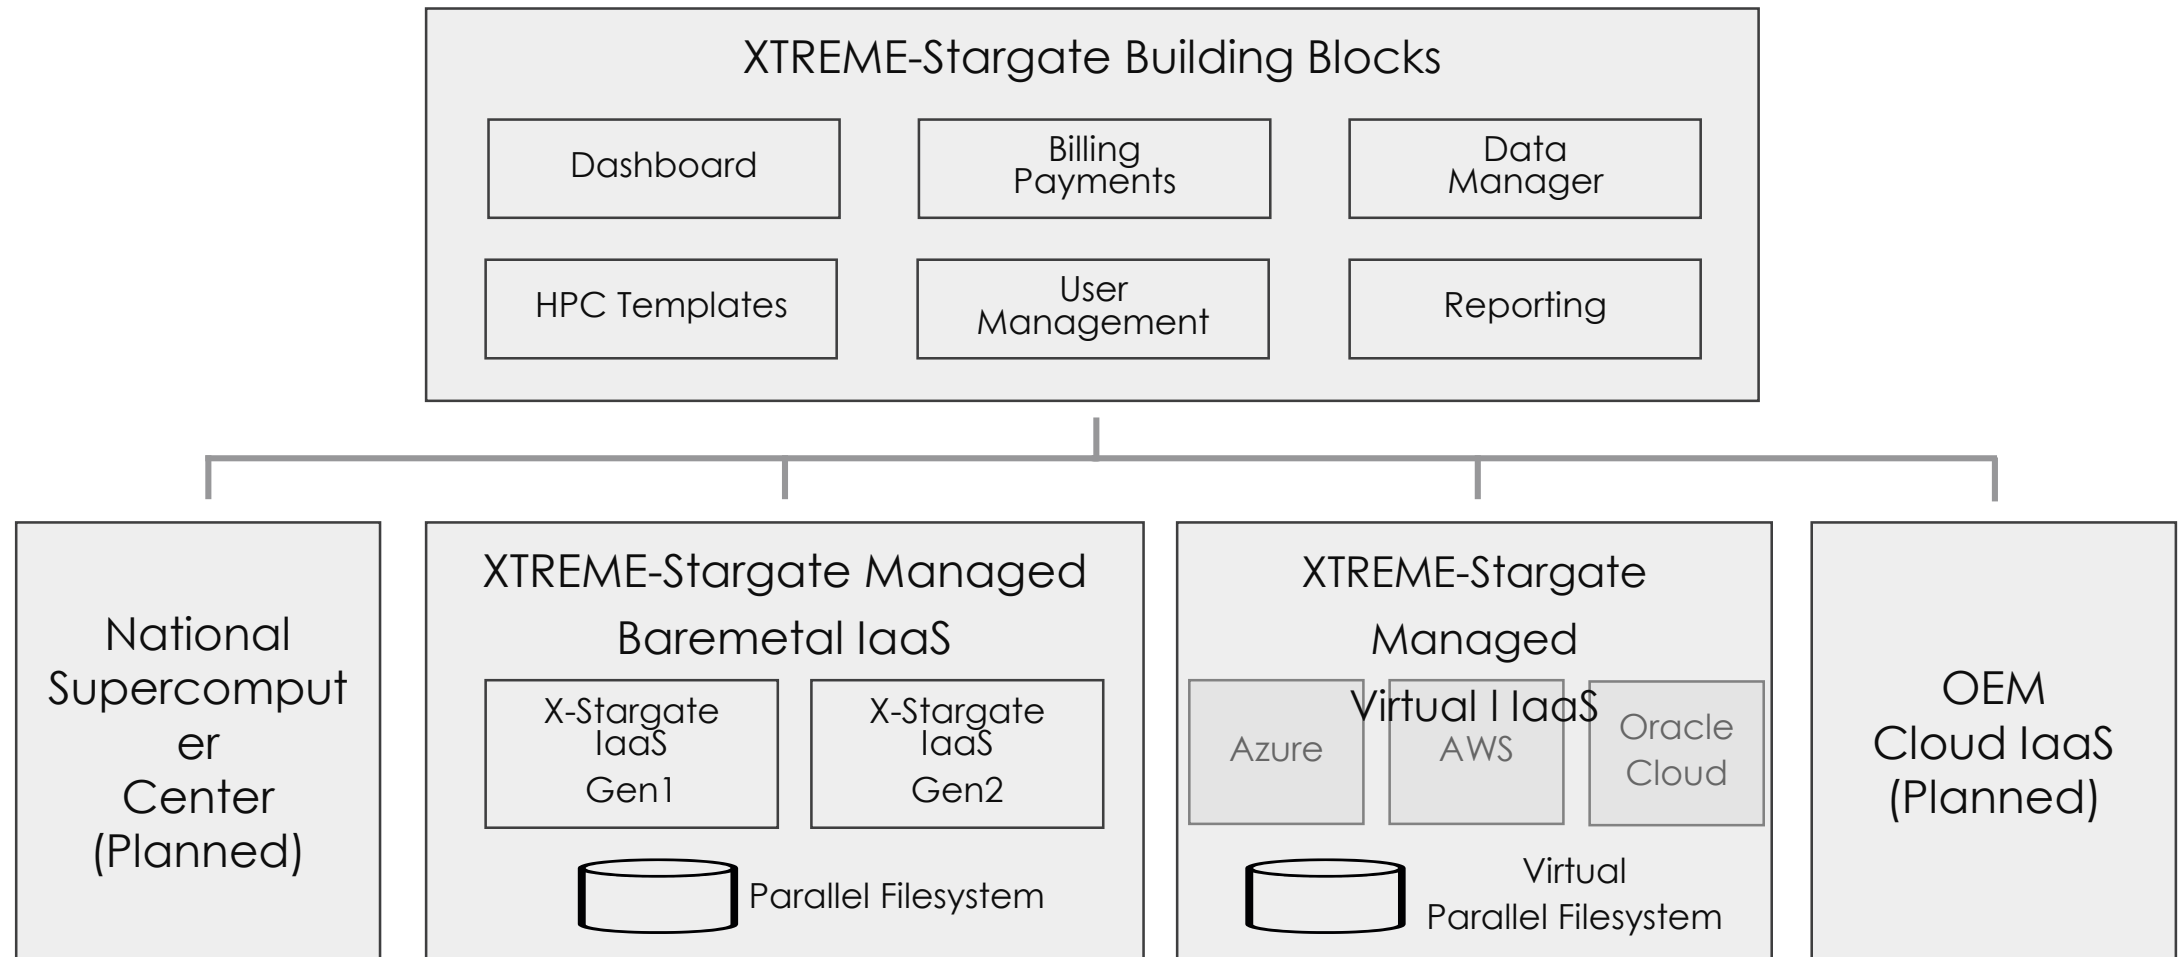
XTREME-Stargate Building Blocks

Dashboard

Billing Payments

Data Manager

HPC Templates

User Management

Reporting

National Supercomputer Center (Planned)

XTREME-Stargate Managed Baremetal IaaS

X-Stargate IaaS Gen1

X-Stargate IaaS Gen2

Parallel Filesystem

XTREME-Stargate Managed Virtual I IaaS

Azure

AWS

Oracle Cloud

Virtual Parallel Filesystem

OEM Cloud IaaS (Planned)